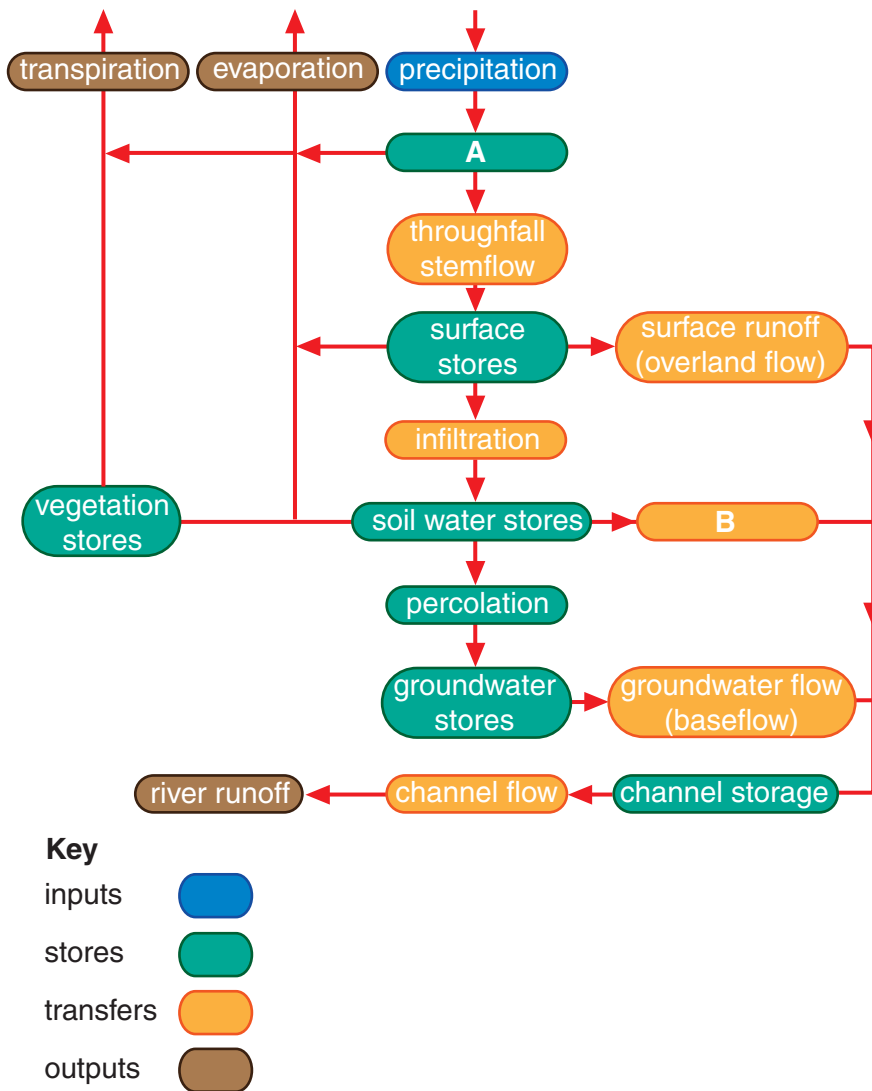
transpiration

evaporation

precipitation

A

throughfall stemflow

surface stores

surface runoff (overland flow)

infiltration

vegetation stores

soil water stores

B

percolation

groundwater stores

groundwater flow (baseflow)

river runoff

channel flow

channel storage

Key

inputs

stores

transfers

outputs